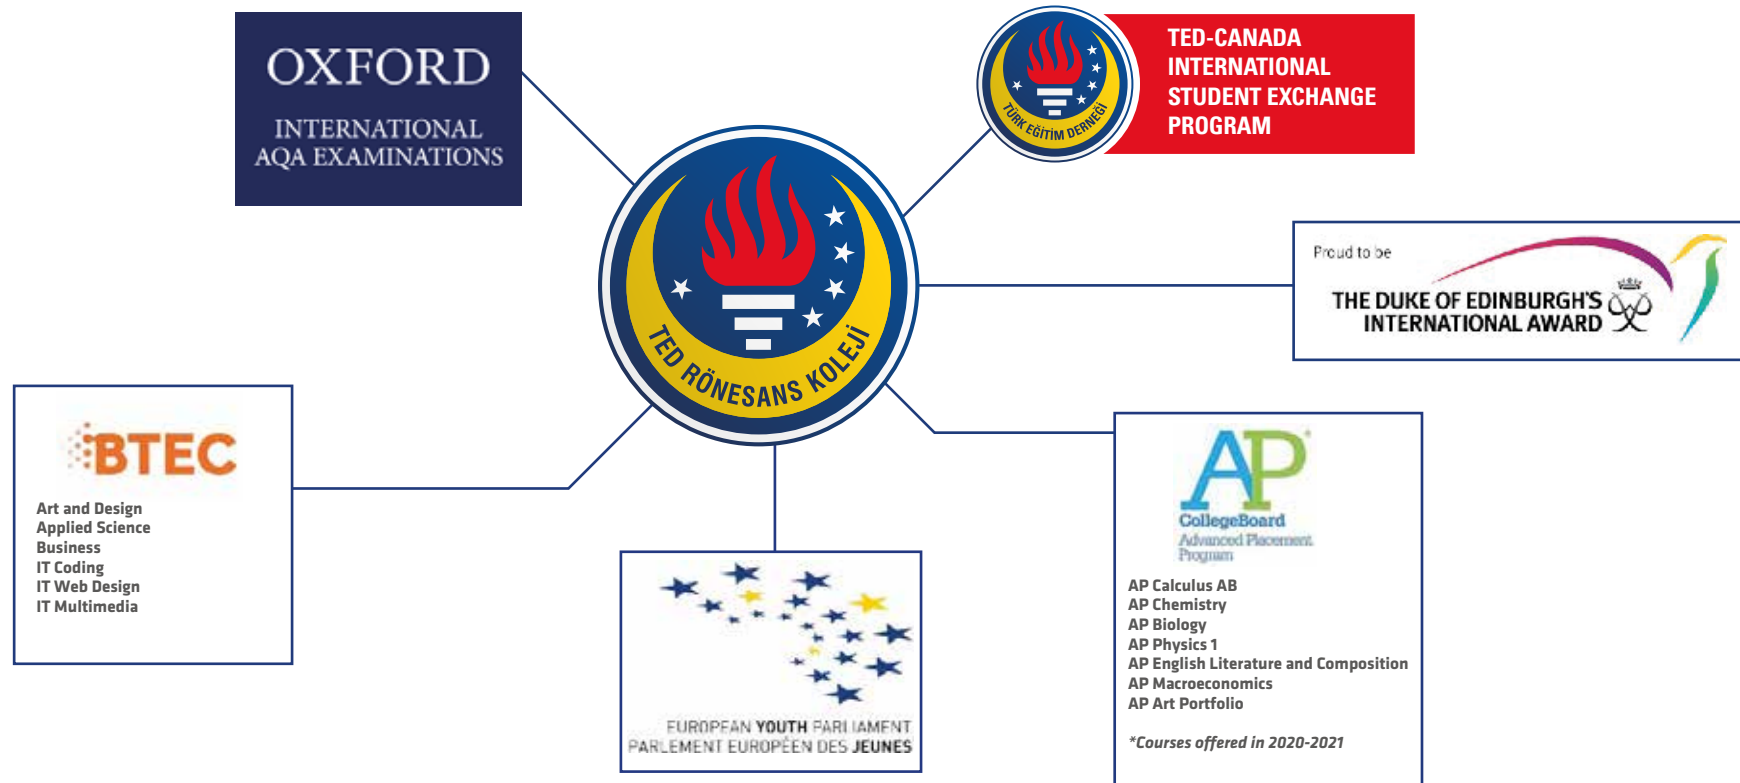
OXFORD
INTERNATIONAL
AQA EXAMINATIONS

TÜRK EĞİTİM DERNEĞİ

TED-CANADA
INTERNATIONAL
STUDENT EXCHANGE
PROGRAM

TED RÖNESANS KOLEJİ

Proud to be
THE DUKE OF EDINBURGH'S
INTERNATIONAL AWARD

BTEC
Art and Design
Applied Science
Business
IT Coding
IT Web Design
IT Multimedia

EUROPEAN YOUTH PARLIAMENT
PARLEMENT EUROPÉEN DES JEUNES

AP
CollegeBoard
Advanced Placement
Program

AP Calculus AB
AP Chemistry
AP Biology
AP Physics 1
AP English Literature and Composition
AP Macroeconomics
AP Art Portfolio

*Courses offered in 2020-2021